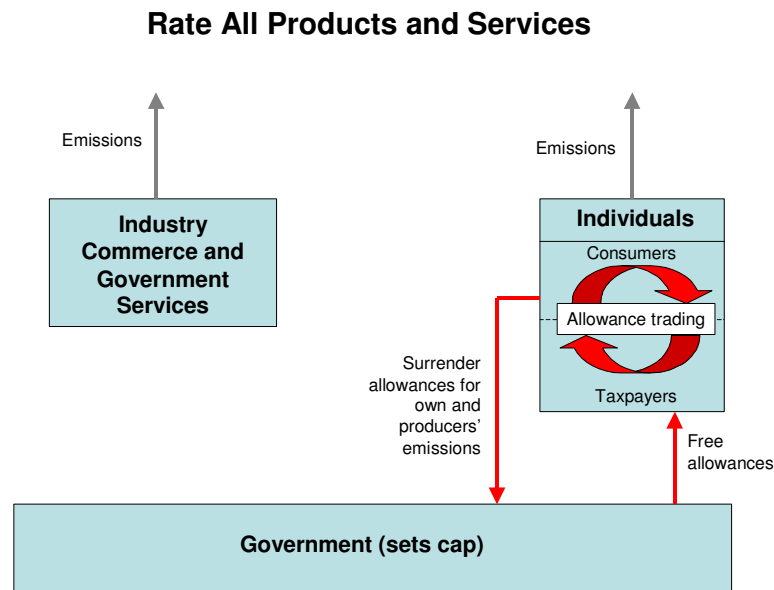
Rate All Products and Services

Emissions

Industry Commerce and Government Services

Emissions

Individuals

Consumers

Allowance trading

Taxpayers

Surrender allowances for own and producers' emissions

Free allowances

Government (sets cap)